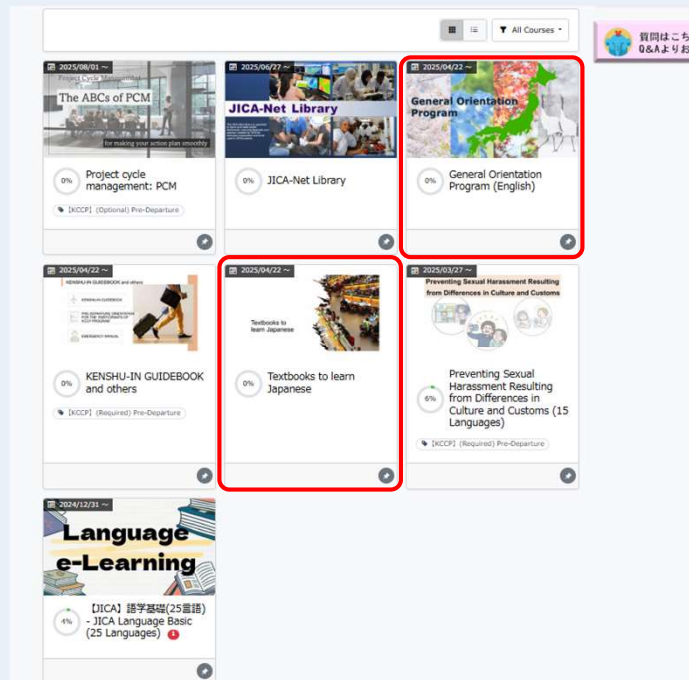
All Courses

質問はこち
Q&Aよりお

2025/08/01 ~
Project Cycle Management
The ABCs of PCM
for making your action plan smoothly
0%
Project cycle management: PCM
[KCCP] (Optional) Pre-Departure

2025/06/27 ~
JICA-Net Library
0%
JICA-Net Library

2025/04/22 ~
General Orientation Program
0%
General Orientation Program (English)

2025/04/22 ~
KENSHU-IN GUIDEBOOK and others
KENSHU-IN GUIDEBOOK
EMERGENCY MANUAL
0%
KENSHU-IN GUIDEBOOK and others
[KCCP] (Required) Pre-Departure

2025/04/22 ~
Textbooks to learn Japanese
0%
Textbooks to learn Japanese

2025/03/27 ~
Preventing Sexual Harassment Resulting from Differences in Culture and Customs
6%
Preventing Sexual Harassment Resulting from Differences in Culture and Customs (15 Languages)
[KCCP] (Required) Pre-Departure

2024/12/31 ~
Language e-Learning
4%
【JICA】語学基礎(25言語) - JICA Language Basic (25 Languages)